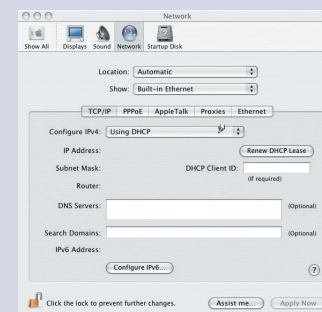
Network

Show All Displays Sound Network Startup Disk

Location: Automatic

Show: Built-in Ethernet

TCP/IP PPPoE AppleTalk Proxies Ethernet

Configure IPv4: Using DHCP

IP Address:

Renew DHCP Lease

Subnet Mask:

DHCP Client ID:

(If required)

Router:

DNS Servers:

(Optional)

Search Domains:

(Optional)

IPv6 Address:

Configure IPv6...

?

Click the lock to prevent further changes.

Assist me...

Apply Now